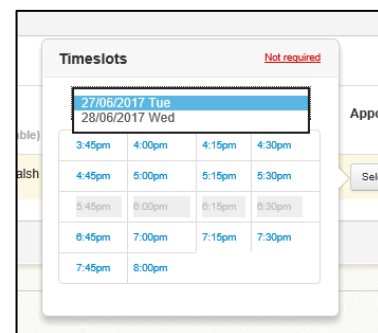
Timeslots

Not required

27/06/2017 Tue
28/06/2017 Wed

able)

Appo

alsh

Sel

| 3:45pm | 4:00pm | 4:15pm | 4:30pm |
|---|---|---|---|
| 4:45pm | 5:00pm | 5:15pm | 5:30pm |
| 5:45pm | 6:00pm | 6:15pm | 6:30pm |
| 6:45pm | 7:00pm | 7:15pm | 7:30pm |
| 7:45pm | 8:00pm | | |